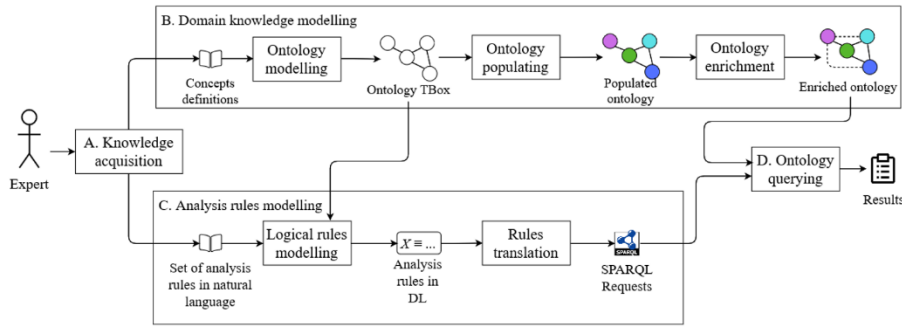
B. Domain knowledge modelling

Concepts definitions

Ontology modelling

Ontology TBox

Ontology populating

Populated ontology

Ontology enrichment

Enriched ontology

Expert

A. Knowledge acquisition

D. Ontology querying

Results

C. Analysis rules modelling

Set of analysis rules in natural language

Logical rules modelling

$X \equiv ...$

Analysis rules in DL

Rules translation

SPARQL

SPARQL Requests